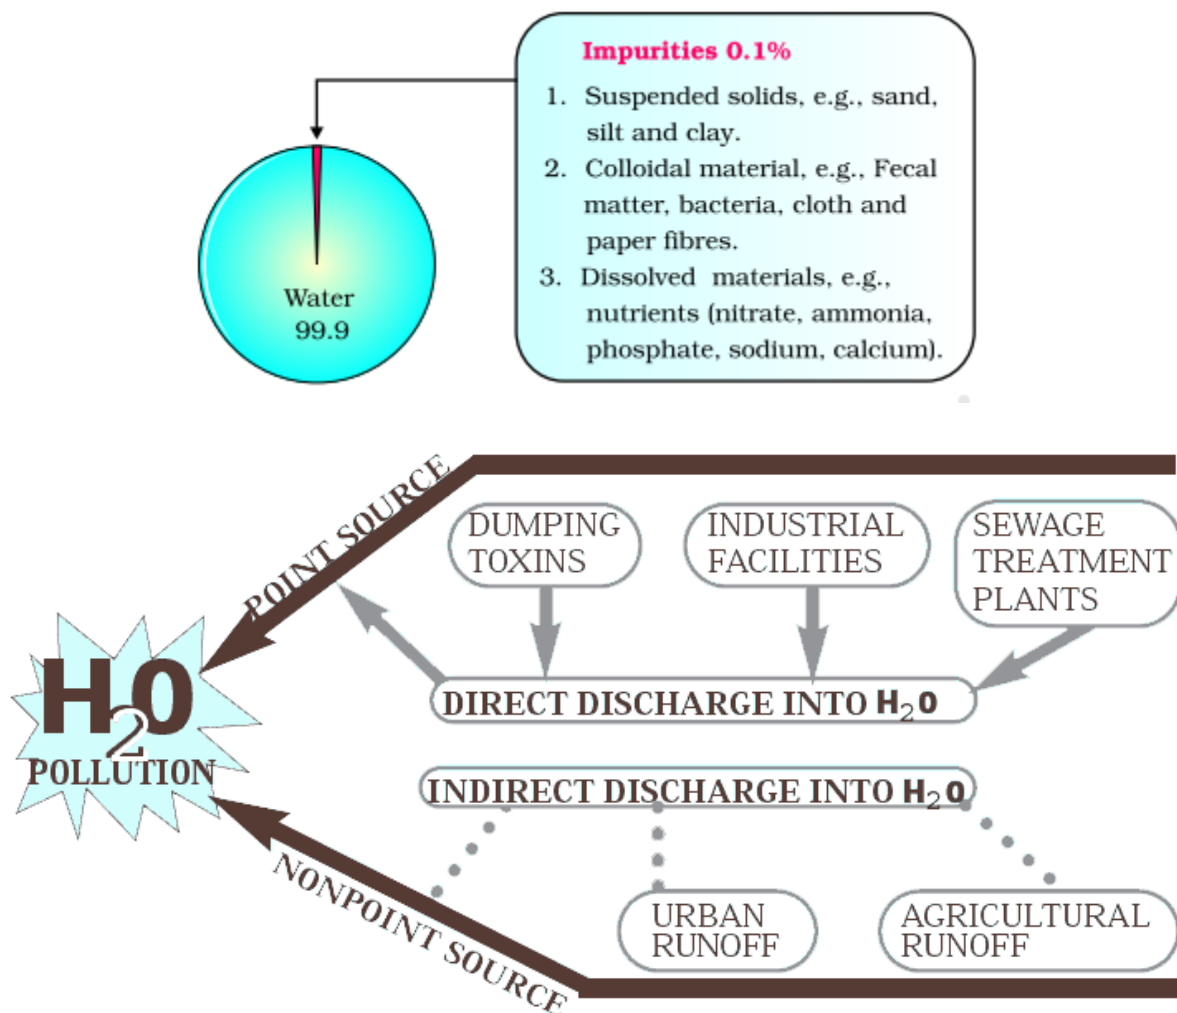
Water
99.9

Impurities 0.1%

1. Suspended solids, e.g., sand, silt and clay.
2. Colloidal material, e.g., Fecal matter, bacteria, cloth and paper fibres.
3. Dissolved materials, e.g., nutrients (nitrate, ammonia, phosphate, sodium, calcium).

POINT SOURCE

DUMPING TOXINS

INDUSTRIAL FACILITIES

SEWAGE TREATMENT PLANTS

$H_2O$ POLLUTION

DIRECT DISCHARGE INTO $H_2O$

INDIRECT DISCHARGE INTO $H_2O$

NONPOINT SOURCE

URBAN RUNOFF

AGRICULTURAL RUNOFF